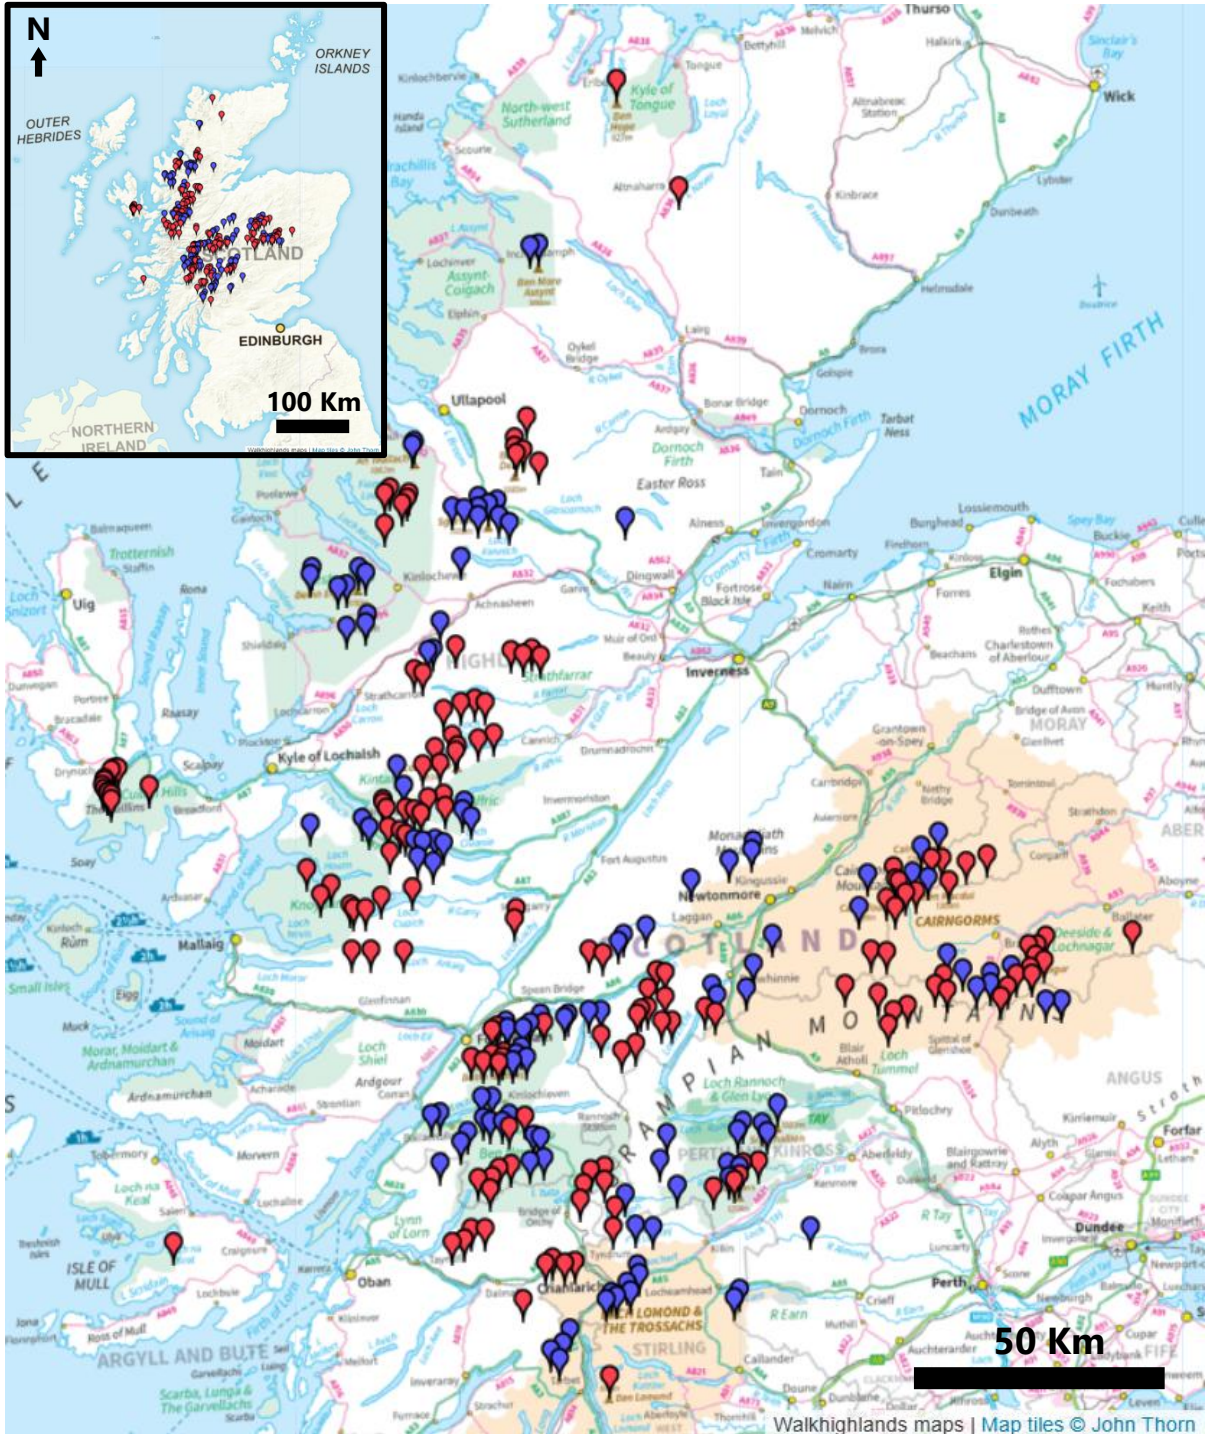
N

ORKNEY ISLANDS

OUTER HEBRIDES

SCOTLAND

EDINBURGH

100 Km

NORTHERN IRELAND

Thurso

Wick

Kyle of Tongue

North-west Sutherland

Assynt-Coigach

Ullapool

Dornoch Firth

Easter Ross

MORAY FIRTH

Elgin

Inverness

Trotternish

Uig

Kyle of Lochalsh

Kintail

MORAY

Grantown-on-Spey

CAIRNGORMS

Deeside & Lochnagar

Newtonmore

Rùm

Mallaig

Small Isles

Eigg

Morar, Moidart & Ardnamurchan

Ardnamurchan

Loch Shiel

Ardgour

Fort William

GRAMPIAN MOUNTAINS

Loch Rannoch & Glen Lyon

ANGUS

PERTHSHIRE

Forfar

Dundee

Perth

Tobermory

ISLE OF MULL

Lynn of Lorn

Oban

LOCH LOMOND & THE TROSSACHS

STIRLING

ARGYLL AND BUTE

Scarba, Lunga & The Garvellachs

50 Km

Walkhighlands maps | Map tiles © John Thorn